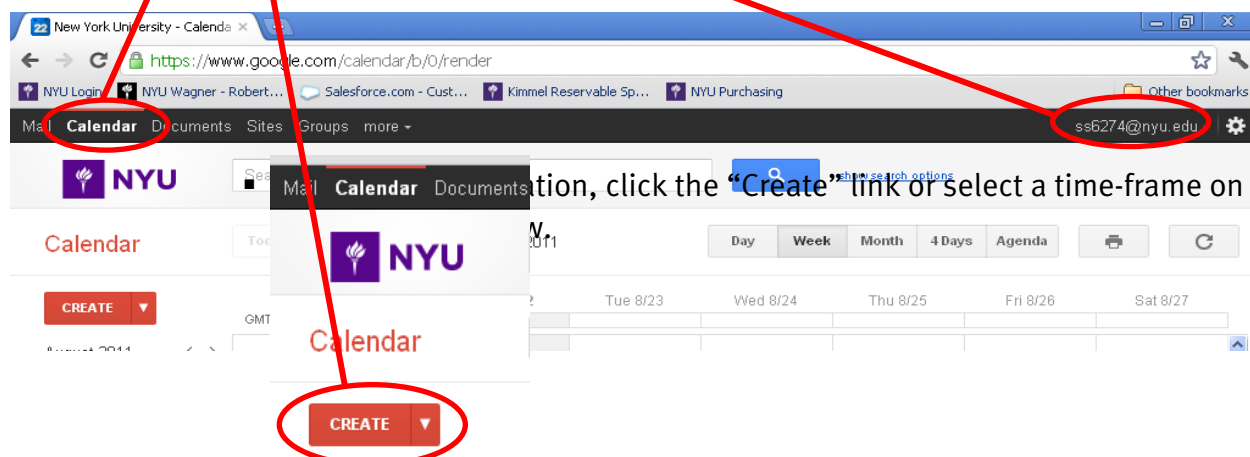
New York University - Calenda ×

https://www.google.com/calendar/b/0/render

NYU Login | NYU Wagner - Robert... | Salesforce.com - Cust... | Kimmel Reservable Sp... | NYU Purchasing | Other bookmarks

Mail Calendar Documents Sites Groups more ▾ | ss6274@nyu.edu

NYU

show search options

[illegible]ation, click the "Create" link or select a time-frame on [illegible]w.

Calendar

Tod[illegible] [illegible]011

Day | Week | Month | 4 Days | Agenda

CREATE ▾

GMT

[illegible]2 | Tue 8/23 | Wed 8/24 | Thu 8/25 | Fri 8/26 | Sat 8/27

August 2011

Mail Calendar Documents

NYU

Calendar

CREATE ▾